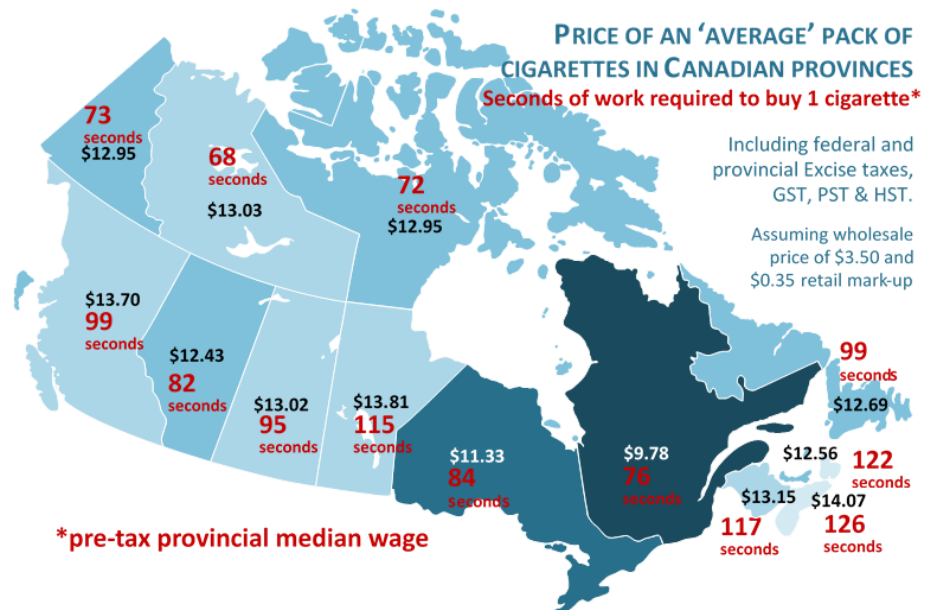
PRICE OF AN 'AVERAGE' PACK OF CIGARETTES IN CANADIAN PROVINCES
Seconds of work required to buy 1 cigarette*

Including federal and provincial Excise taxes, GST, PST & HST.

Assuming wholesale price of $3.50 and $0.35 retail mark-up

73 seconds
$12.95

68 seconds
$13.03

72 seconds
$12.95

$13.70
99 seconds

$12.43
82 seconds

$13.02
95 seconds

$13.81
115 seconds

$11.33
84 seconds

$9.78
76 seconds

99 seconds
$12.69

$12.56
122 seconds

$13.15
117 seconds

$14.07
126 seconds

*pre-tax provincial median wage